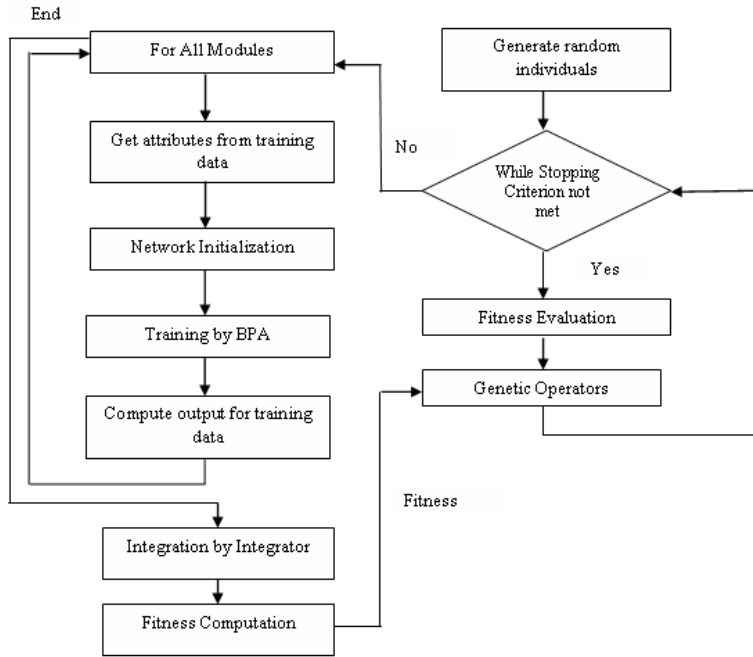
End

For All Modules

Get attributes from training data

Network Initialization

Training by BPA

Compute output for training data

Integration by Integrator

Fitness Computation

Generate random individuals

No

While Stopping Criterion not met

Yes

Fitness Evaluation

Genetic Operators

Fitness